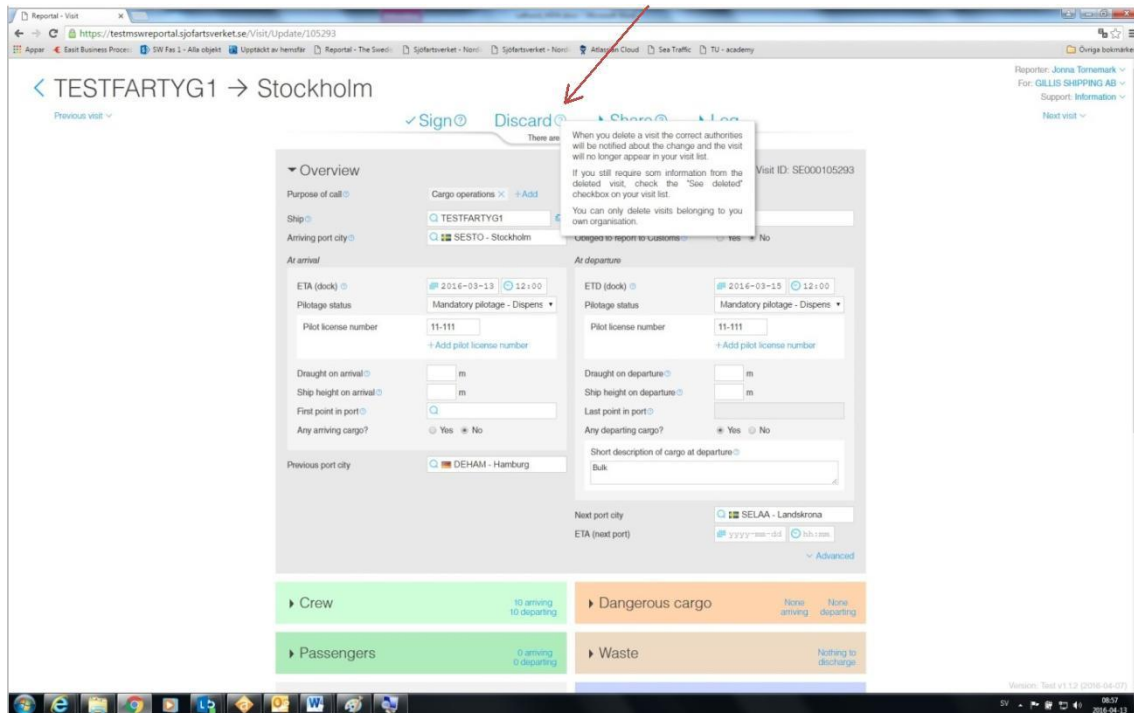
Reportal - Visit

https://testmswreportal.sjofartsverket.se/Visit/Update/105293

Appar | Easit Business Process | SW Fas 1 - Alla objekt | Upptäckt av hemsfär | Reportal - The Swedi | Sjöfartsverket - Nord | Sjöfartsverket - Nord | Atlassian Cloud | Sea Traffic | TU - academy | Övriga bokmärken

< TESTFARTYG1 → Stockholm

Reporter: Jonna Tornemark
For: GILLIS SHIPPING AB
Support: Information

Previous visit

Next visit

✓Sign Discard Share Log

There are

When you delete a visit the correct authorities will be notified about the change and the visit will no longer appear in your visit list.

If you still require som information from the deleted visit, check the "See deleted" checkbox on your visit list.

You can only delete visits belonging to you own organisation.

▾ Overview

Visit ID: SE000105293

Purpose of call | Cargo operations × +Add

Ship | TESTFARTYG1

Arriving port city | SESTO - Stockholm

Obliged to report to Customs | Yes | No

At arrival

ETA (dock) | 2016-03-13 | 12:00

Pilotage status | Mandatory pilotage - Dispens

Pilot license number | 11-111

+Add pilot license number

Draught on arrival | m

Ship height on arrival | m

First point in port

Any arriving cargo? | Yes | No

Previous port city | DEHAM - Hamburg

At departure

ETD (dock) | 2016-03-15 | 12:00

Pilotage status | Mandatory pilotage - Dispens

Pilot license number | 11-111

+Add pilot license number

Draught on departure | m

Ship height on departure | m

Last point in port

Any departing cargo? | Yes | No

Short description of cargo at departure

Bulk

Next port city | SELAA - Landskrona

ETA (next port) | yyyy-mm-dd | hh:mm

Advanced

▸ Crew | 10 arriving 10 departing

▸ Dangerous cargo | None arriving | None departing

▸ Passengers | 0 arriving 0 departing

▸ Waste | Nothing to discharge

Version: Test v1.12 (2016-04-07)

SV 08:57 2016-04-13